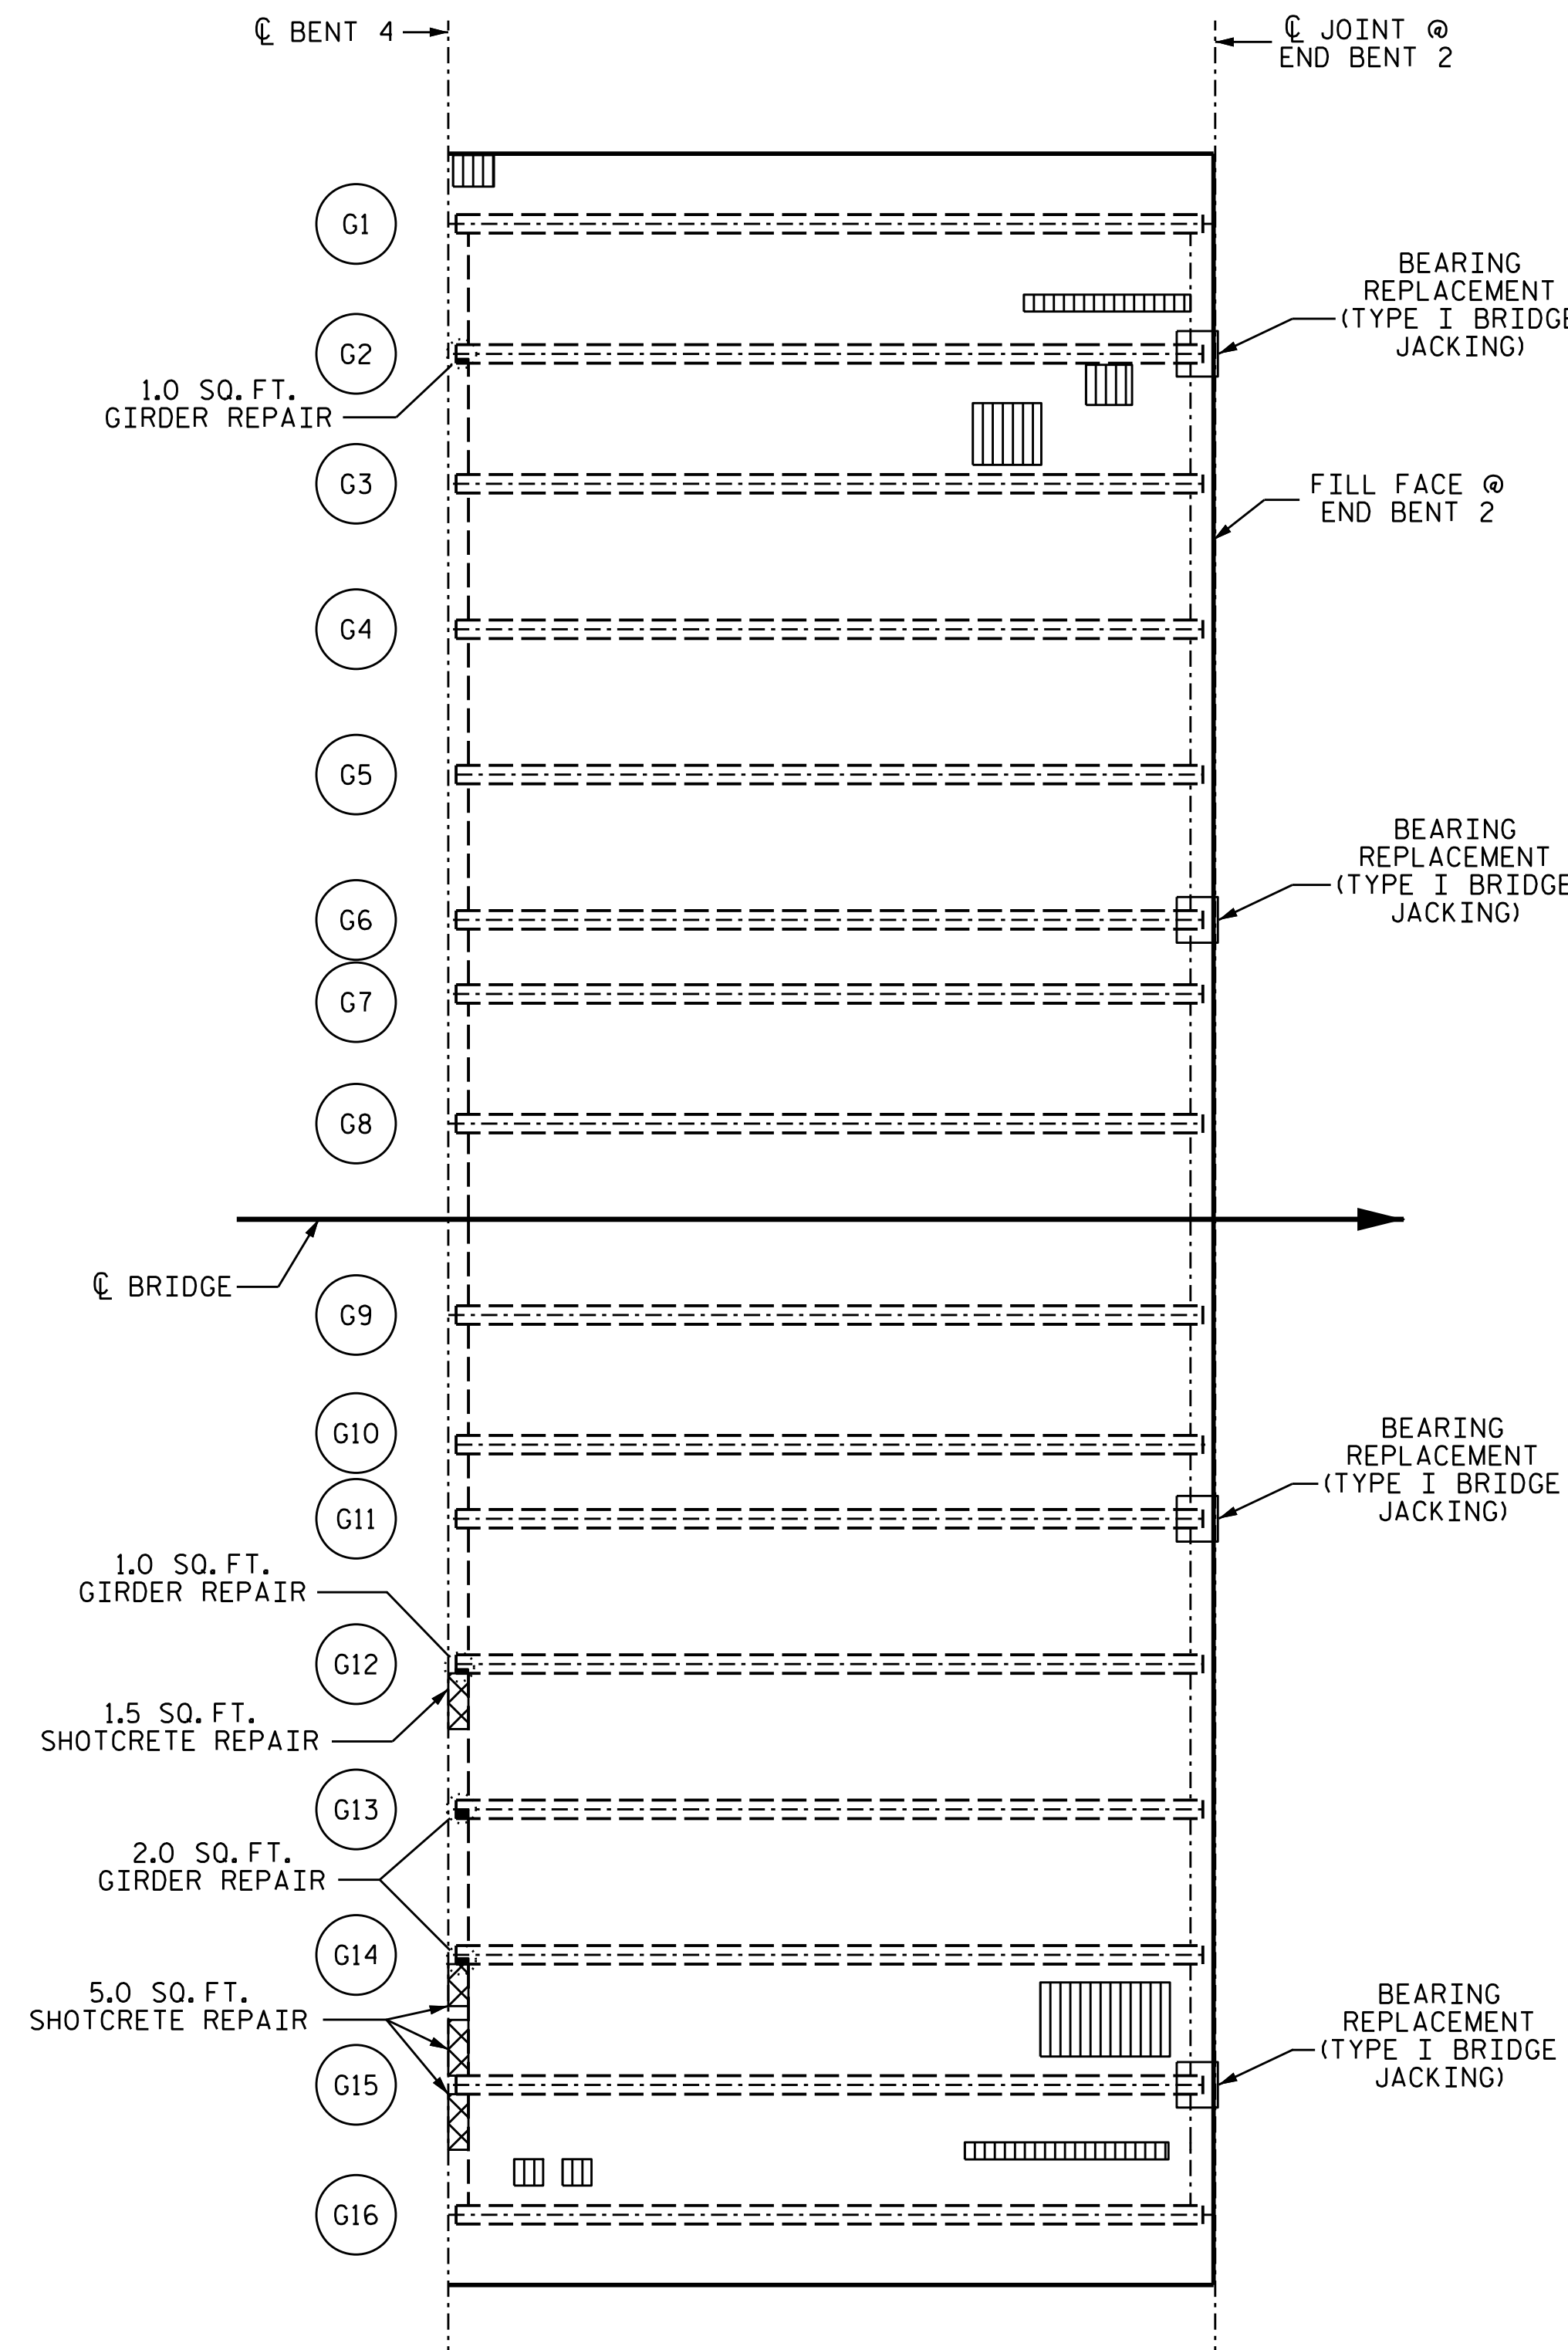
℄ BENT 4

℄ JOINT @ END BENT 2

G1

BEARING REPLACEMENT (TYPE I BRIDGE JACKING)

G2

1.0 SQ. FT. GIRDER REPAIR

G3

FILL FACE @ END BENT 2

G4

G5

BEARING REPLACEMENT (TYPE I BRIDGE JACKING)

G6

G7

G8

℄ BRIDGE

G9

G10

BEARING REPLACEMENT (TYPE I BRIDGE JACKING)

G11

1.0 SQ. FT. GIRDER REPAIR

G12

1.5 SQ. FT. SHOTCRETE REPAIR

G13

2.0 SQ. FT. GIRDER REPAIR

G14

5.0 SQ. FT. SHOTCRETE REPAIR

BEARING REPLACEMENT (TYPE I BRIDGE JACKING)

G15

G16